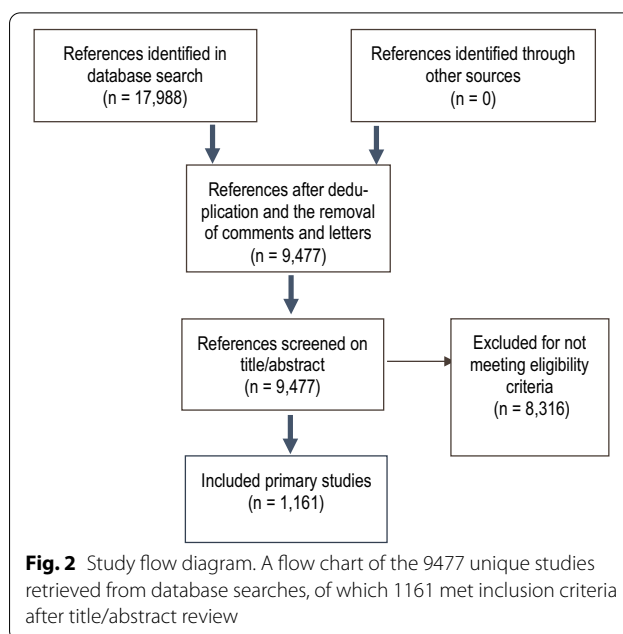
References identified in database search
(n = 17,988)

References identified through other sources
(n = 0)

References after deduplication and the removal of comments and letters
(n = 9,477)

References screened on title/abstract
(n = 9,477)

Excluded for not meeting eligibility criteria
(n = 8,316)

Included primary studies
(n = 1,161)

**Fig. 2** Study flow diagram. A flow chart of the 9477 unique studies retrieved from database searches, of which 1161 met inclusion criteria after title/abstract review